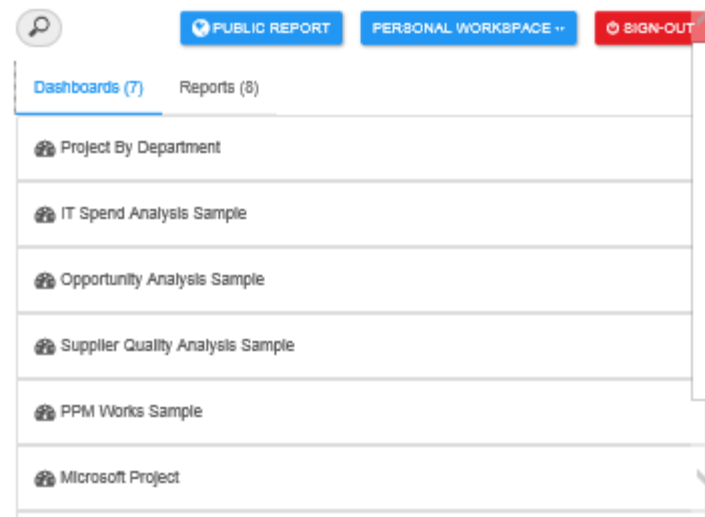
PUBLIC REPORT
PERSONAL WORKSPACE
SIGN-OUT

Dashboards (7)
Reports (8)

Project By Department

IT Spend Analysis Sample

Opportunity Analysis Sample

Supplier Quality Analysis Sample

PPM Works Sample

Microsoft Project